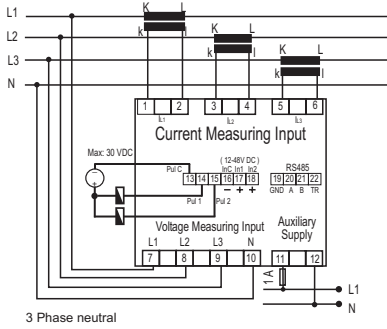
L1
L2
L3
N
K
L
k
l
K
L
k
l
K
L
k
l
1
2
3
4
5
6
I1
I2
I3
Current Measuring Input
Max: 30 VDC
( 12-48V DC )
Pul C
IntC
in1
in2
13
14
15
16
17
18
Pul 1
Pul 2
–
+
+
RS485
19
20
21
22
GND
A
B
TR
Voltage Measuring Input
Auxiliary Supply
L1
L2
L3
N
7
8
9
10
11
12
1 A
L1
N
3 Phase neutral